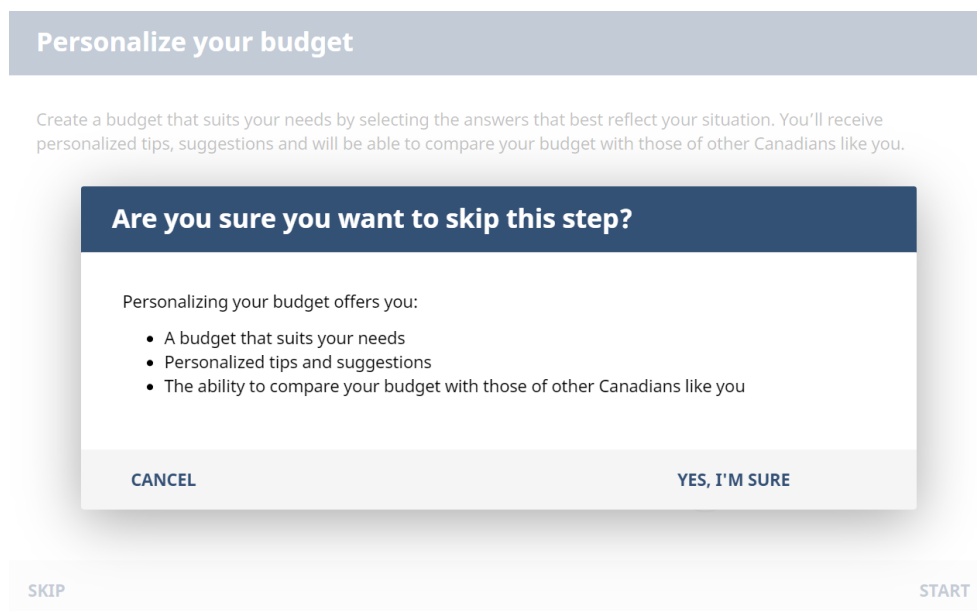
Personalize your budget

Create a budget that suits your needs by selecting the answers that best reflect your situation. You'll receive personalized tips, suggestions and will be able to compare your budget with those of other Canadians like you.

Are you sure you want to skip this step?

Personalizing your budget offers you:

- A budget that suits your needs
- Personalized tips and suggestions
- The ability to compare your budget with those of other Canadians like you

CANCEL

YES, I'M SURE

SKIP

START